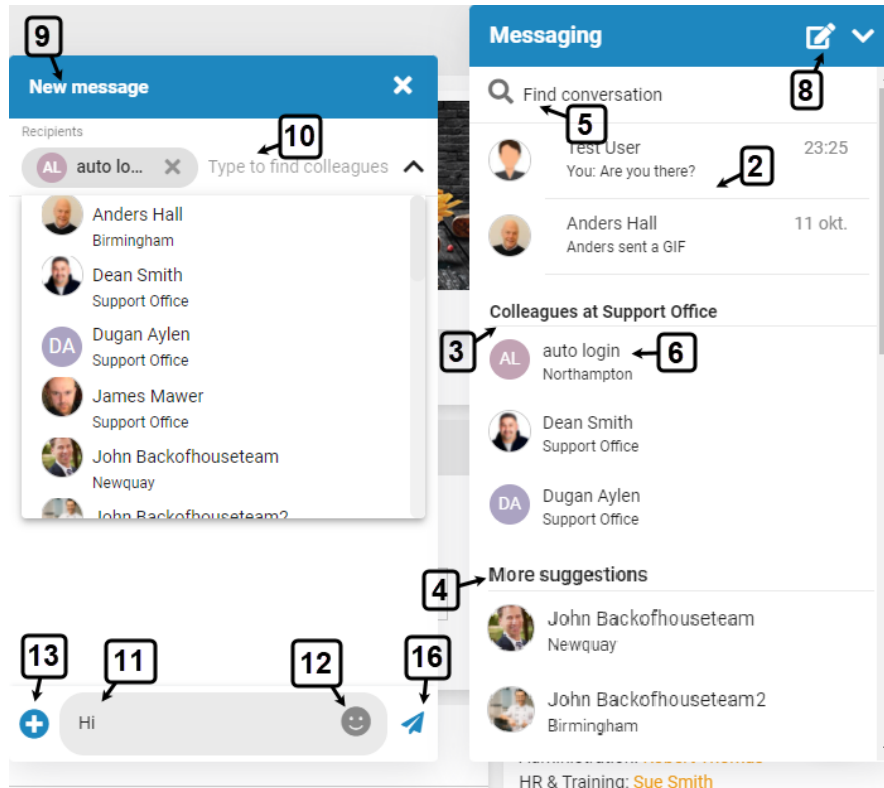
9

New message

Recipients

AL auto lo...

Type to find colleagues

10

Anders Hall
Birmingham

Dean Smith
Support Office

DA Dugan Aylen
Support Office

James Mawer
Support Office

John Backofhouseteam
Newquay

John Backofhouseteam2

13

11

Hi

12

16

Messaging

8

Find conversation

5

Test User
You: Are you there?
23:25

2

Anders Hall
Anders sent a GIF
11 okt.

Colleagues at Support Office

3

AL auto login
Northampton

6

Dean Smith
Support Office

DA Dugan Aylen
Support Office

4

More suggestions

John Backofhouseteam
Newquay

John Backofhouseteam2
Birmingham

Administration: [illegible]
HR & Training: Sue Smith